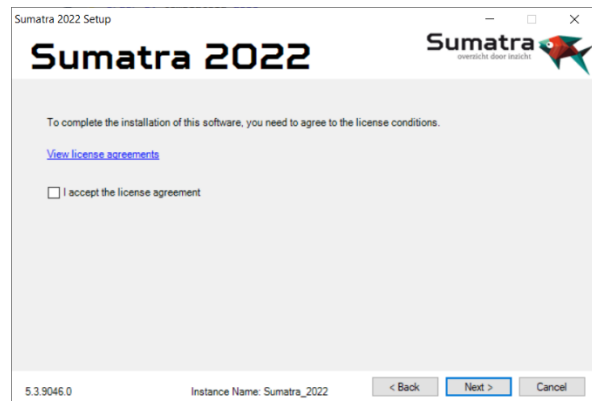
Sumatra 2022 Setup

Sumatra 2022

Sumatra
overzicht door inzicht

To complete the installation of this software, you need to agree to the license conditions.

View license agreements

I accept the license agreement

5.3.9046.0

Instance Name: Sumatra_2022

< Back

Next >

Cancel